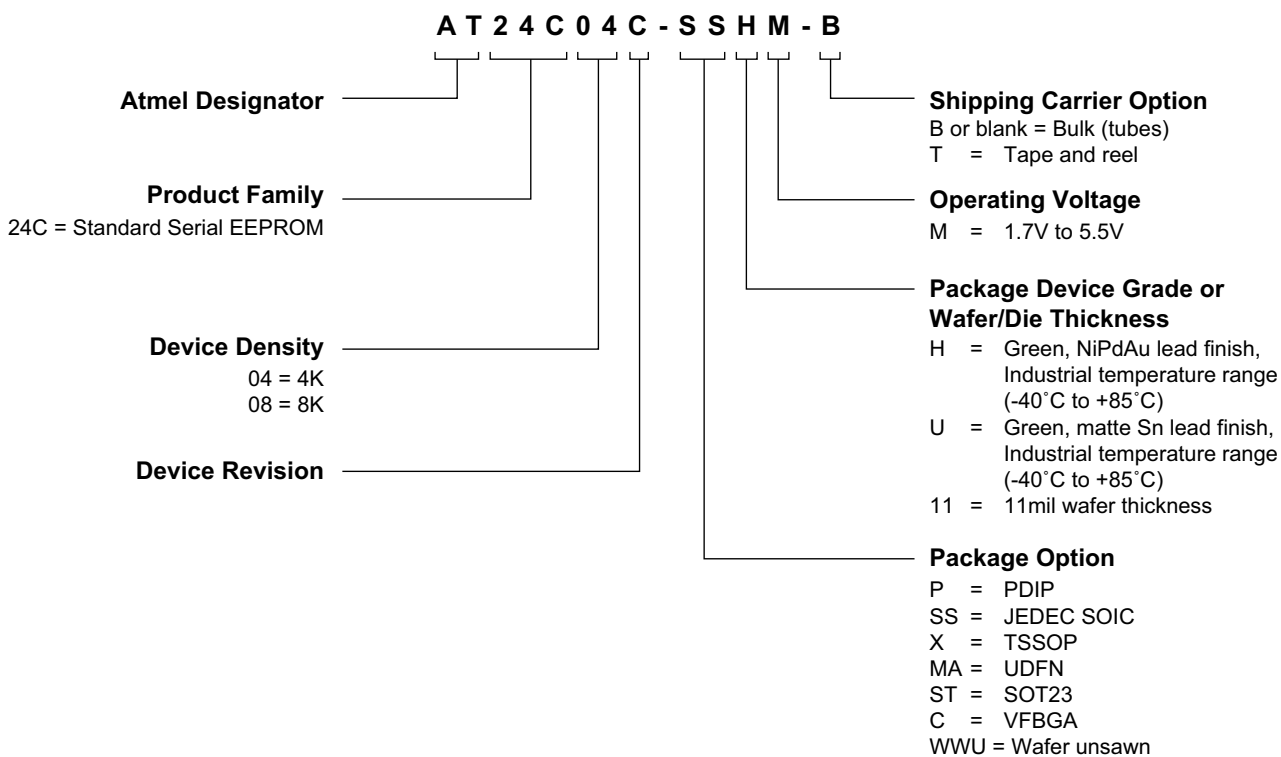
A T 2 4 C 0 4 C - S S H M - B

Atmel Designator

Product Family
24C = Standard Serial EEPROM

Device Density
04 = 4K
08 = 8K

Device Revision

Shipping Carrier Option
B or blank = Bulk (tubes)
T = Tape and reel

Operating Voltage
M = 1.7V to 5.5V

Package Device Grade or Wafer/Die Thickness
H = Green, NiPdAu lead finish, Industrial temperature range (-40˚C to +85˚C)
U = Green, matte Sn lead finish, Industrial temperature range (-40˚C to +85˚C)
11 = 11mil wafer thickness

Package Option
P = PDIP
SS = JEDEC SOIC
X = TSSOP
MA = UDFN
ST = SOT23
C = VFBGA
WWU = Wafer unsawn